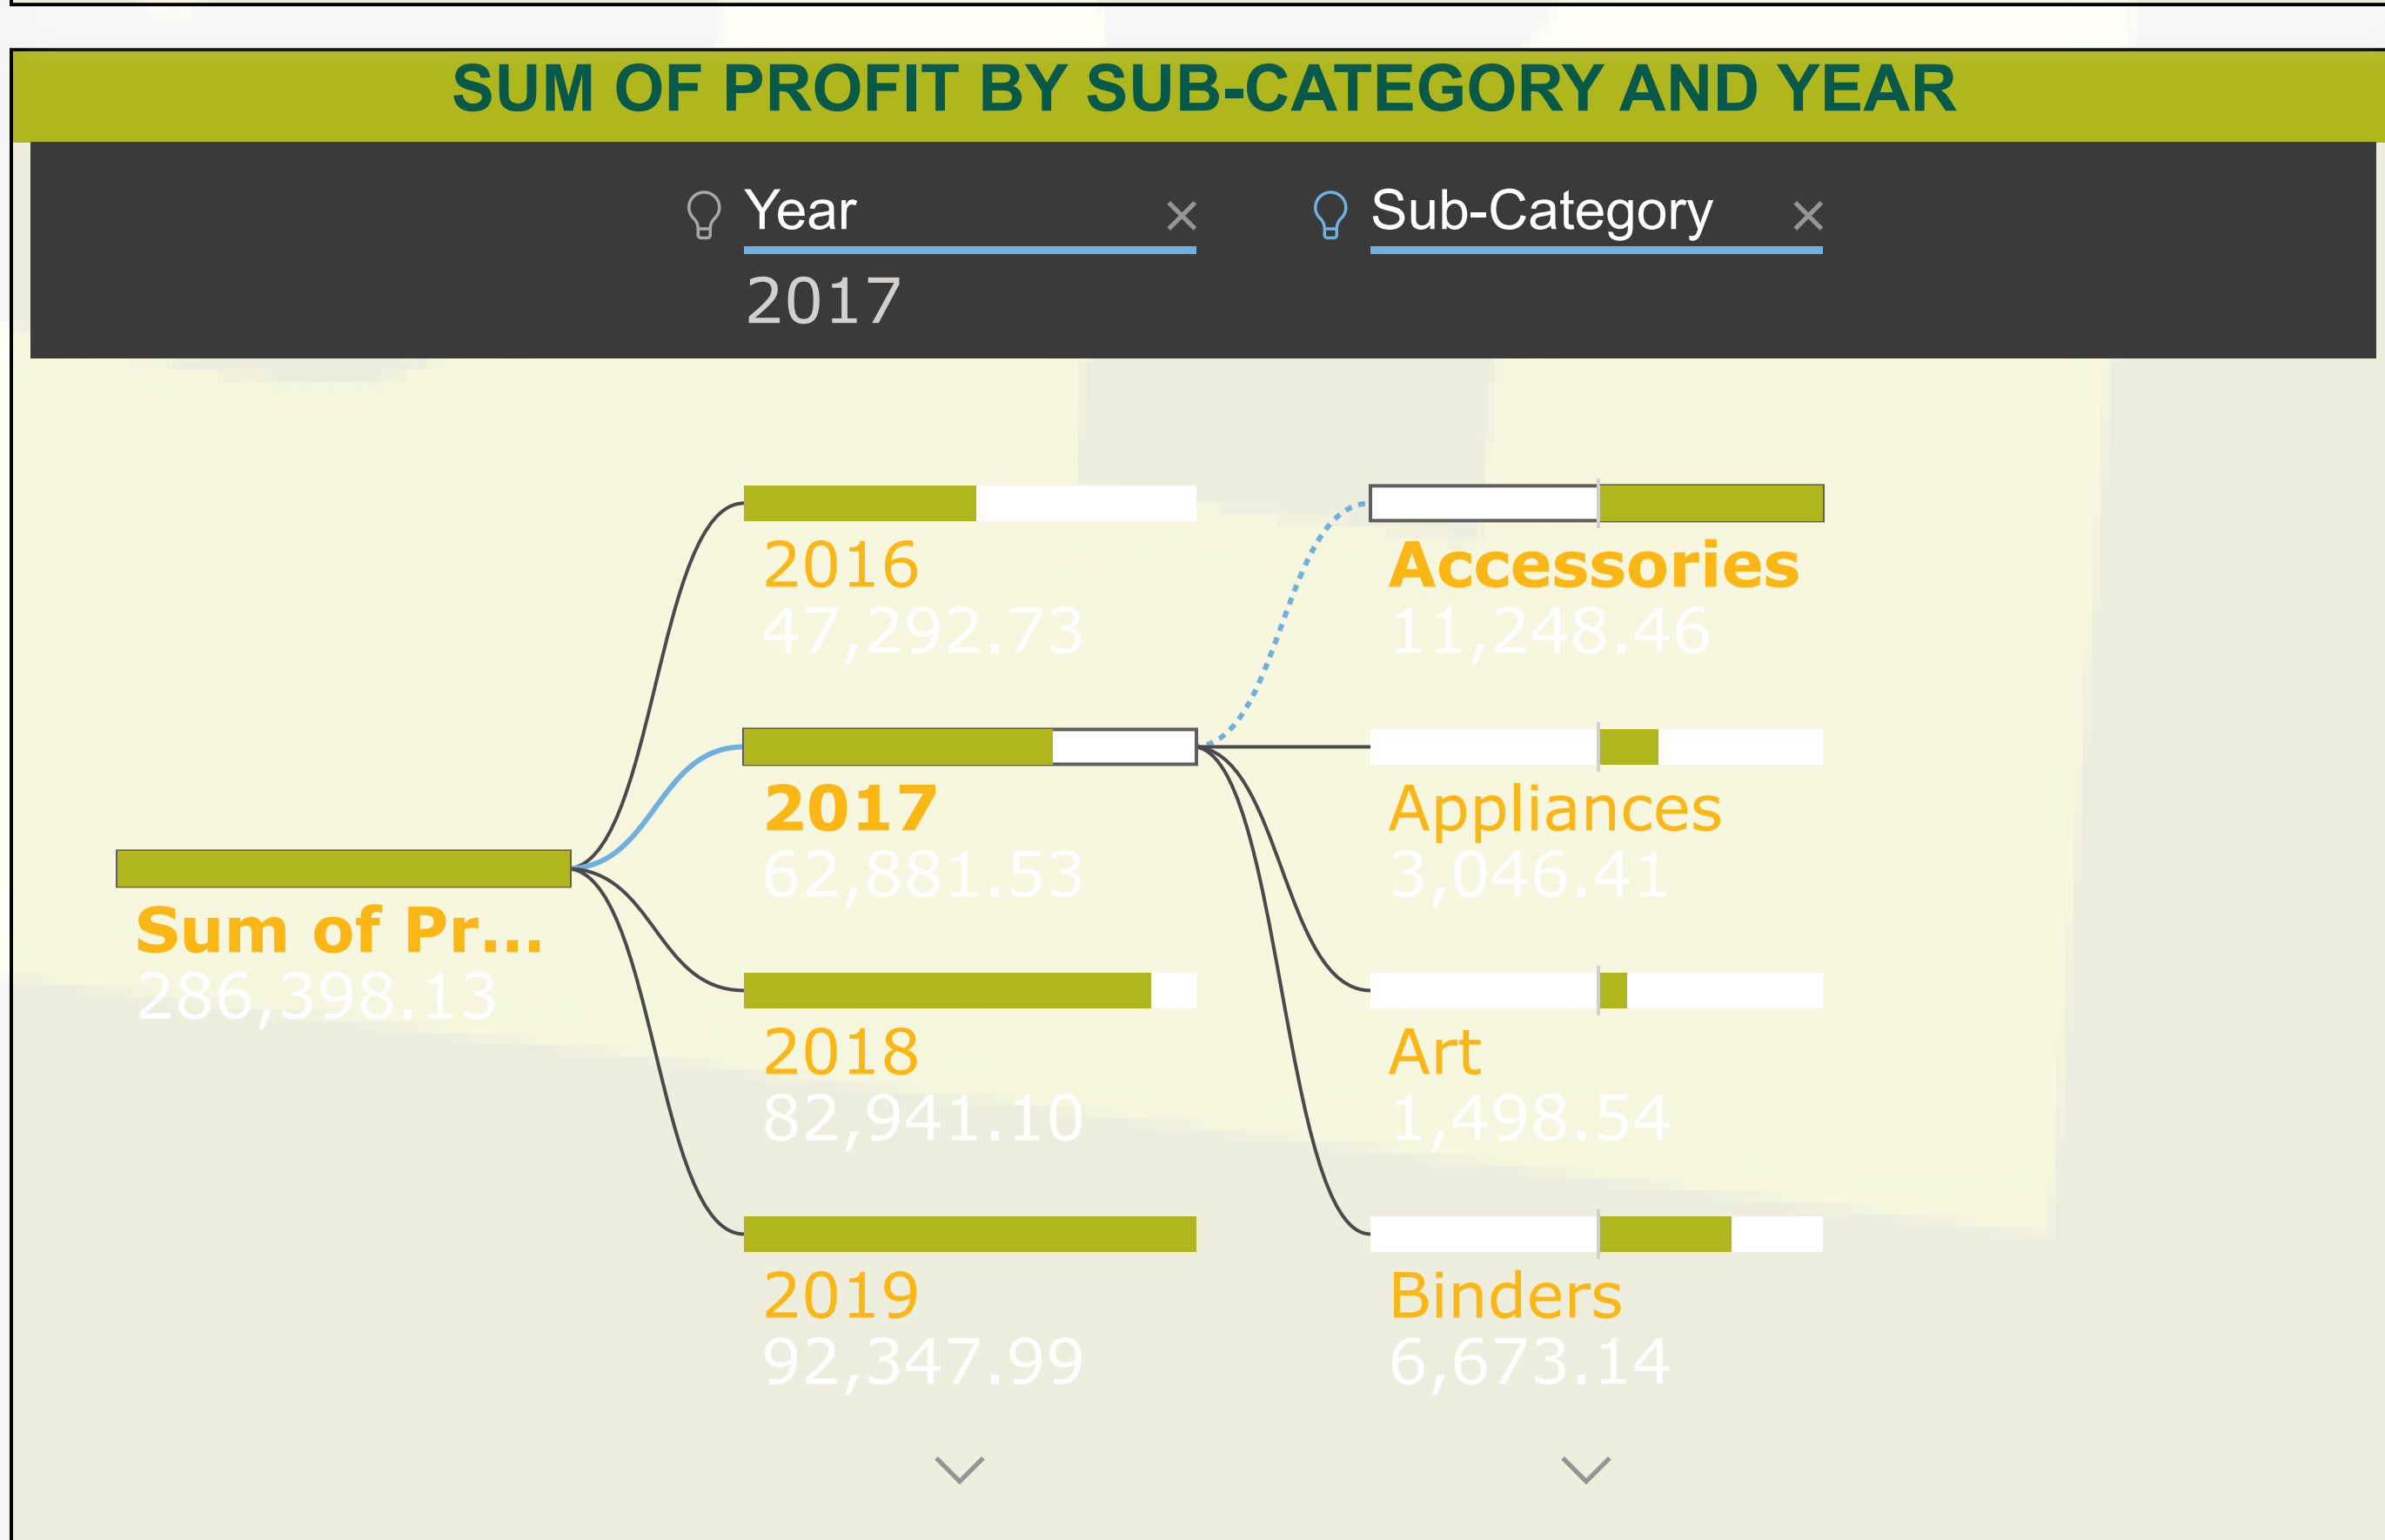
SUM OF PROFIT BY SUB-CATEGORY AND YEAR

Year ×
2017

Sub-Category ×

Sum of Pr...
286,398.13

2016
47,292.73

2017
62,881.53

2018
82,941.10

2019
92,347.99

Accessories
11,248.46

Appliances
3,046.41

Art
1,498.54

Binders
6,673.14